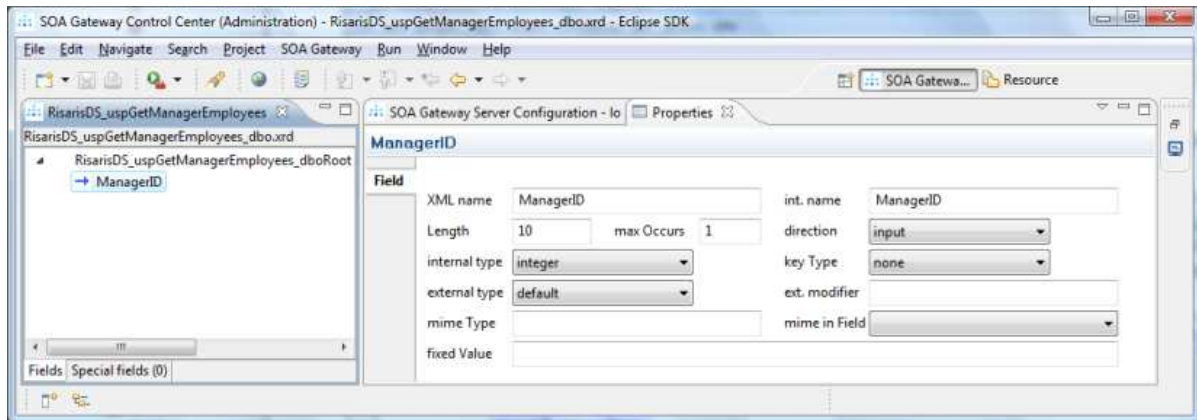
SOA Gateway Control Center (Administration) - RisarisDS_uspGetManagerEmployees_dbo.xrd - Eclipse SDK

File Edit Navigate Search Project SOA Gateway Run Window Help

SOA Gatewa... Resource

RisarisDS_uspGetManagerEmployees

RisarisDS_uspGetManagerEmployees_dbo.xrd

RisarisDS_uspGetManagerEmployees_dboRoot

ManagerID

Fields Special fields (0)

SOA Gateway Server Configuration - lo Properties

ManagerID

Field

XML name ManagerID

int. name ManagerID

Length 10

max Occurs 1

direction input

internal type integer

key Type none

external type default

ext. modifier

mime Type

mime in Field

fixed Value